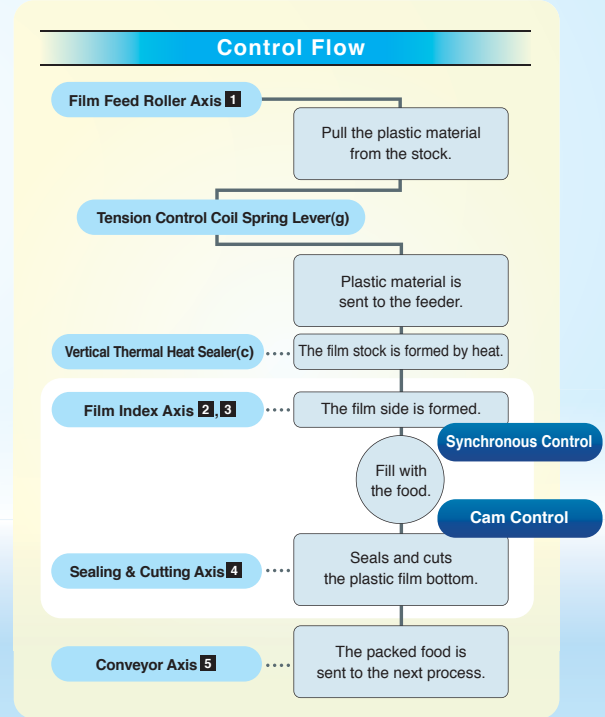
Control Flow

Film Feed Roller Axis 1

Pull the plastic material from the stock.

Tension Control Coil Spring Lever(g)

Plastic material is sent to the feeder.

Vertical Thermal Heat Sealer(c)

The film stock is formed by heat.

Film Index Axis 2, 3

The film side is formed.

Synchronous Control

Fill with the food.

Cam Control

Sealing & Cutting Axis 4

Seals and cuts the plastic film bottom.

Conveyor Axis 5

The packed food is sent to the next process.